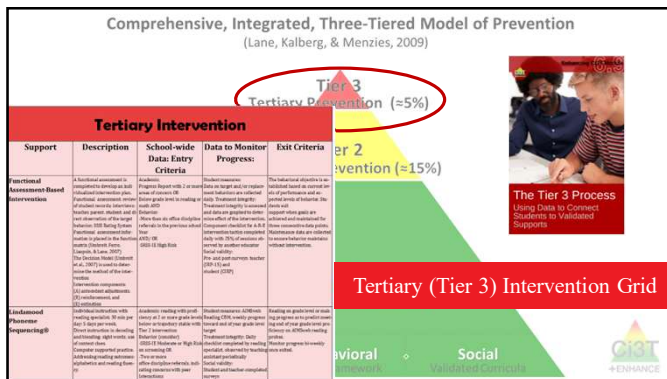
Comprehensive, Integrated, Three-Tiered Model of Prevention
(Lane, Kalberg, & Menzies, 2009)

Tier 3
Tertiary Prevention (≈5%)

2
vention (≈15%)

avioral
amework

Social
Validated Curricula

Tertiary Intervention

| Support | Description | School-wide Data: Entry Criteria | Data to Monitor Progress: | Exit Criteria |
|---|---|---|---|---|
| Functional Assessment-Based Intervention | A functional assessment is completed to develop an individualized intervention plan. Functional assessment: review of student records; interviews: teacher, parent, student and direct observation of the target behavior. IEB Rating System. Functional assessment information is placed in the function matrix (Umbreit, Ferro, Liaupsin, & Lane, 2007). The Decision Model (Umbreit et al., 2007) is used to determine the method of the intervention. Intervention components: (1) antecedent adjustments (2) reinforcement, and (3) extinction | Academic: Progress Report with 2 or more areas of concern OR Below grade level in reading or math AND Behavior: -More than six office discipline referrals in the previous school year AND/ OR -2015-16 High Risk | Student measures: Data on target and/or replacement behaviors are collected daily. Treatment Integrity: Treatment integrity is assessed and data are graphed to determine effect of the intervention. Component checklist for A-R-E intervention tactics completed daily with 70% of sessions observed by another educator. Social validity: Pre- and post-survey: teacher (IRP-15) and student (CIRP) | The behavioral objective is established based on current levels of performance and expected levels of behavior. Students will not support when goals are achieved and maintained for three consecutive data points. Maintenance data are collected to ensure behavior maintains without intervention. |
| Lindamood Phoneme Sequencing® | Individual instruction with reading specialist. 30 min per day 5 days per week. Direct instruction in decoding and blending; sight words; use of correct chart. Computer supported practice. Addressing reading automaticity alphabetics and reading fluency | Academic: reading with proficiency at 2 or more grade levels below actual grade within the Tier 2 intervention Behavior (consider): -2015-16 Moderate or High Risk on screening OR -Two or more office discipline referrals indicating concerns with peer interactions | Student measures: AIMSweb Reading CBM, weekly progress toward end of year grade level target Treatment Integrity: Daily checklist completed by reading specialist; observed by teaching assistant periodically Social validity: Student and teacher completed surveys | Reading on grade level or making progress as to predict meeting end of year grade level proficiency on AIMSweb reading probes. Monitor progress bi-weekly once exited. |

Behaviour Ch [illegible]

The Tier 3 Process
Using Data to Connect Students to Validated Supports

Tertiary (Tier 3) Intervention Grid

Ci3T
+ENHANCE